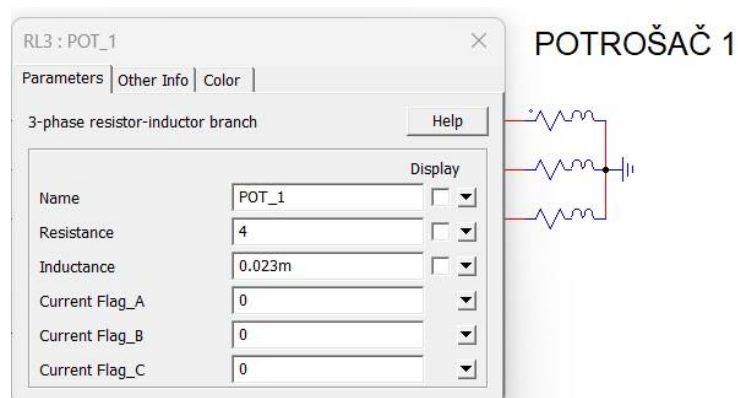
RL3 : POT_1
×
Parameters | Other Info | Color

3-phase resistor-inductor branch
Help

Display

| | | |
|---|---|---|
| Name | POT_1 | |
| Resistance | 4 | |
| Inductance | 0.023m | |
| Current Flag_A | 0 | |
| Current Flag_B | 0 | |
| Current Flag_C | 0 | |

POTROŠAČ 1